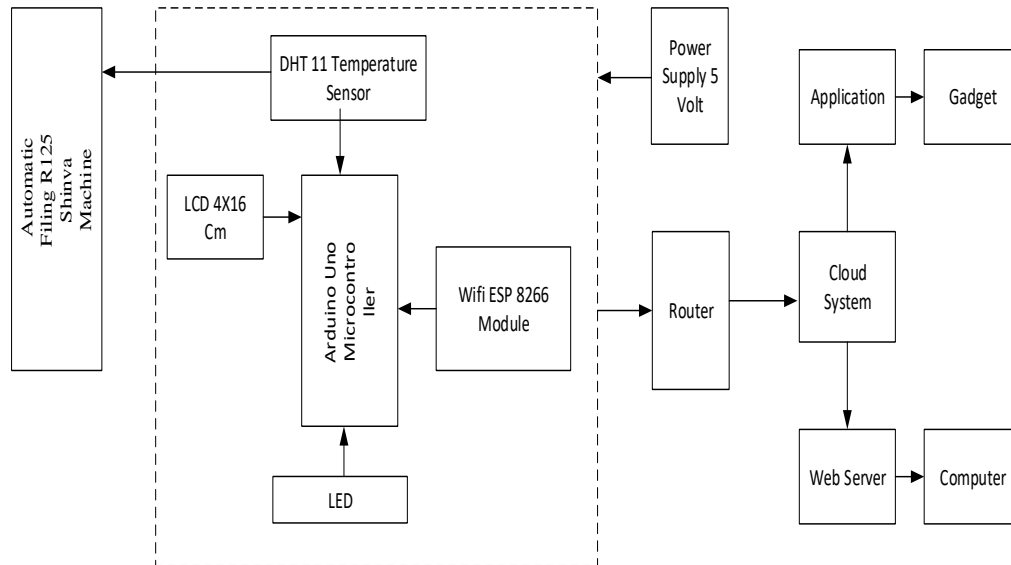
Automatic Filing R125 Shinva Machine

DHT 11 Temperature Sensor

LCD 4X16 Cm

Arduino Uno Microcontro ller

Wifi ESP 8266 Module

LED

Power Supply 5 Volt

Router

Application

Gadget

Cloud System

Web Server

Computer